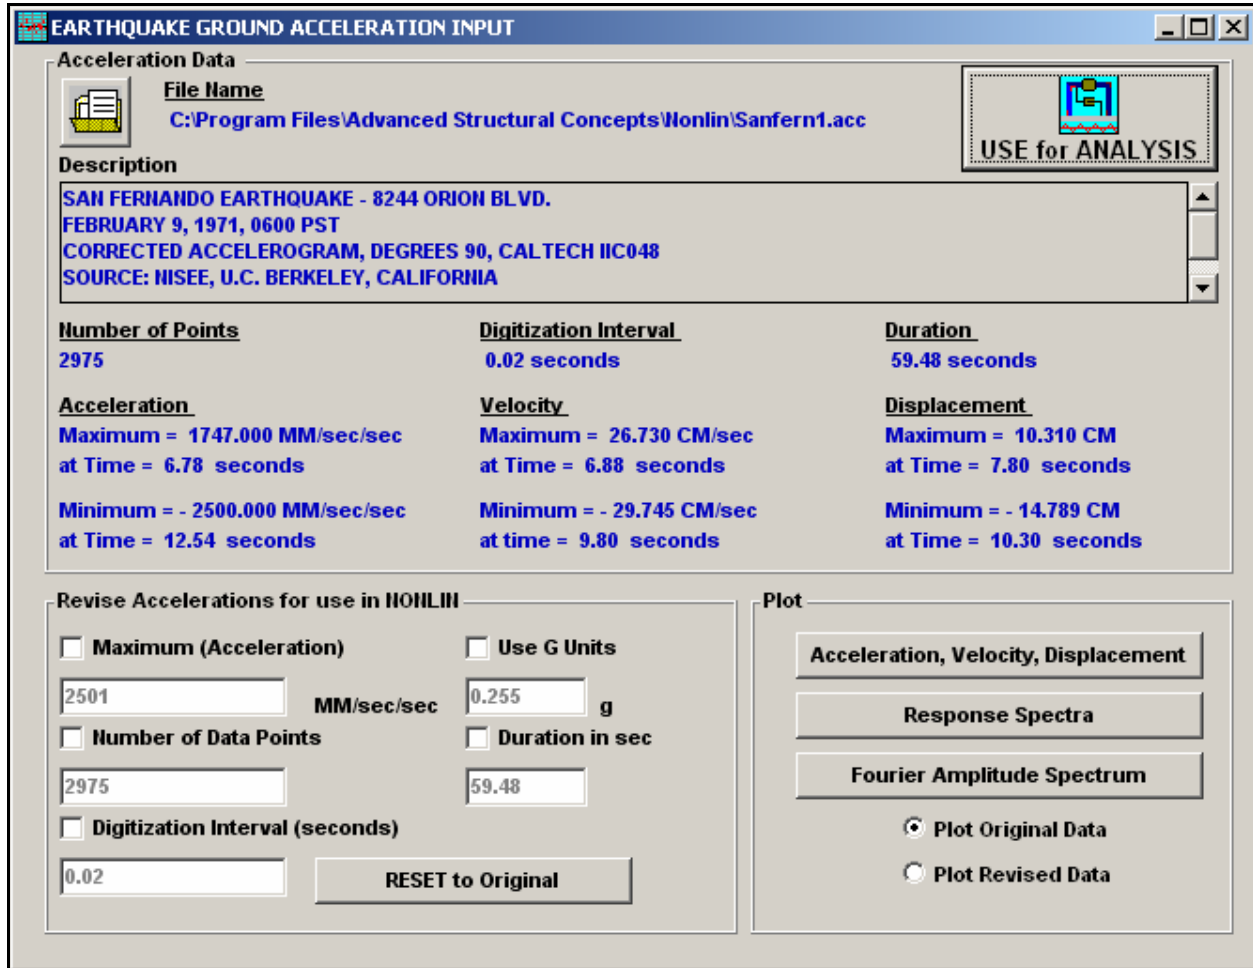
EARTHQUAKE GROUND ACCELERATION INPUT

Acceleration Data

File Name
C:\Program Files\Advanced Structural Concepts\Nonlin\Sanfern1.acc

USE for ANALYSIS

Description
SAN FERNANDO EARTHQUAKE - 8244 ORION BLVD.
FEBRUARY 9, 1971, 0600 PST
CORRECTED ACCELEROGRAM, DEGREES 90, CALTECH IIC048
SOURCE: NISEE, U.C. BERKELEY, CALIFORNIA

Number of Points
2975

Digitization Interval
0.02 seconds

Duration
59.48 seconds

Acceleration
Maximum = 1747.000 MM/sec/sec
at Time = 6.78 seconds

Minimum = - 2500.000 MM/sec/sec
at Time = 12.54 seconds

Velocity
Maximum = 26.730 CM/sec
at Time = 6.88 seconds

Minimum = - 29.745 CM/sec
at time = 9.80 seconds

Displacement
Maximum = 10.310 CM
at Time = 7.80 seconds

Minimum = - 14.789 CM
at Time = 10.30 seconds

Revise Accelerations for use in NONLIN

Maximum (Acceleration)
2501
MM/sec/sec
Use G Units
0.255
g
Number of Data Points
2975
Duration in sec
59.48
Digitization Interval (seconds)
0.02
RESET to Original

Plot
Acceleration, Velocity, Displacement
Response Spectra
Fourier Amplitude Spectrum
Plot Original Data
Plot Revised Data